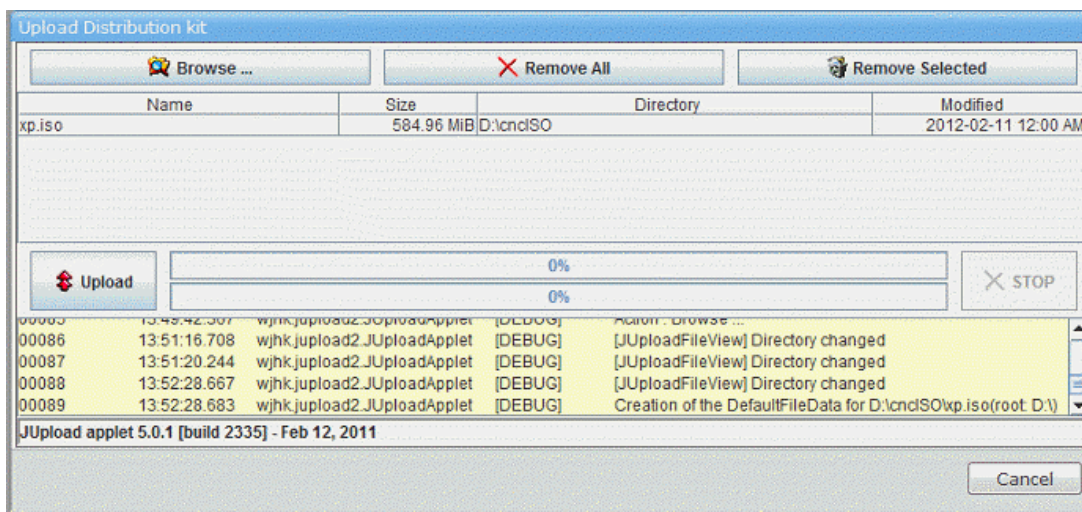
Upload Distribution kit

Browse ...

Remove All

Remove Selected

| Name | Size | Directory | Modified |
|---|---|---|---|
| xp.iso | 584.96 MiB | D:\cnclSO | 2012-02-11 12:00 AM |

Upload

0%

0%

STOP

| 00085 | 13:49:42.307 | wjhk.jupload2.JUploadApplet | [DEBUG] | Action : Browse ... |
|---|---|---|---|---|
| 00086 | 13:51:16.708 | wjhk.jupload2.JUploadApplet | [DEBUG] | [JUploadFileView] Directory changed |
| 00087 | 13:51:20.244 | wjhk.jupload2.JUploadApplet | [DEBUG] | [JUploadFileView] Directory changed |
| 00088 | 13:52:28.667 | wjhk.jupload2.JUploadApplet | [DEBUG] | [JUploadFileView] Directory changed |
| 00089 | 13:52:28.683 | wjhk.jupload2.JUploadApplet | [DEBUG] | Creation of the DefaultFileData for D:\cnclSO\xp.iso(root: D:\) |

JUpload applet 5.0.1 [build 2335] - Feb 12, 2011

Cancel